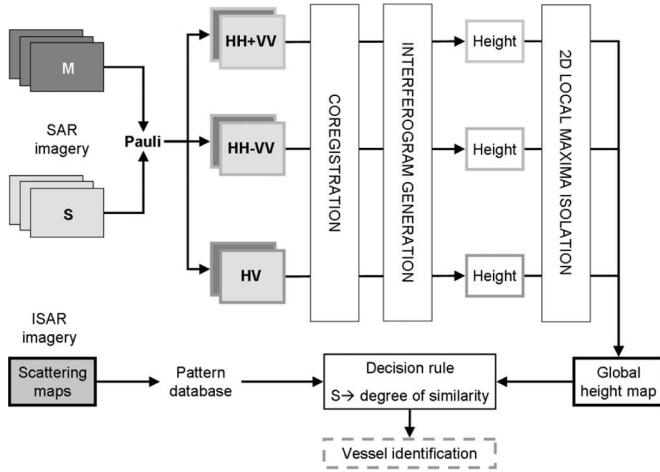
M

SAR imagery

S

Pauli

HH+VV

HH-VV

HV

COREGISTRATION

INTERFEROGRAM GENERATION

Height

Height

Height

2D LOCAL MAXIMA ISOLATION

ISAR imagery

Scattering maps

Pattern database

Decision rule

S→ degree of similarity

Global height map

Vessel identification